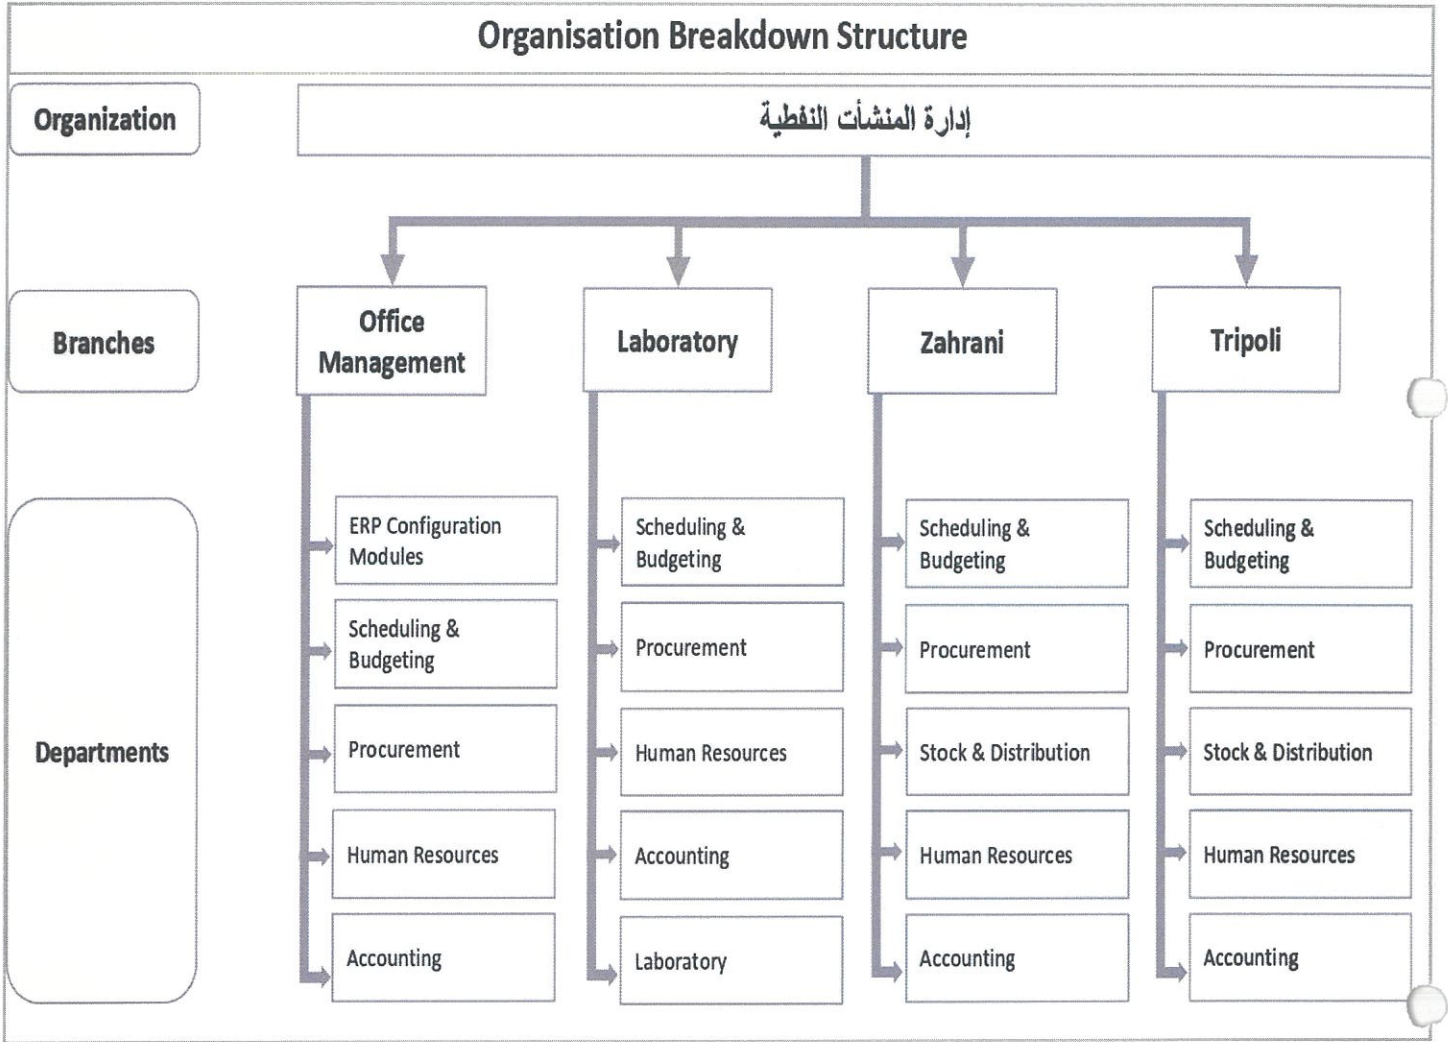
Organisation Breakdown Structure

Organization

إدارة المنشآت النفطية

Branches

Office Management

Laboratory

Zahrani

Tripoli

Departments

ERP Configuration Modules

Scheduling & Budgeting

Procurement

Human Resources

Accounting

Scheduling & Budgeting

Procurement

Human Resources

Accounting

Laboratory

Scheduling & Budgeting

Procurement

Stock & Distribution

Human Resources

Accounting

Scheduling & Budgeting

Procurement

Stock & Distribution

Human Resources

Accounting